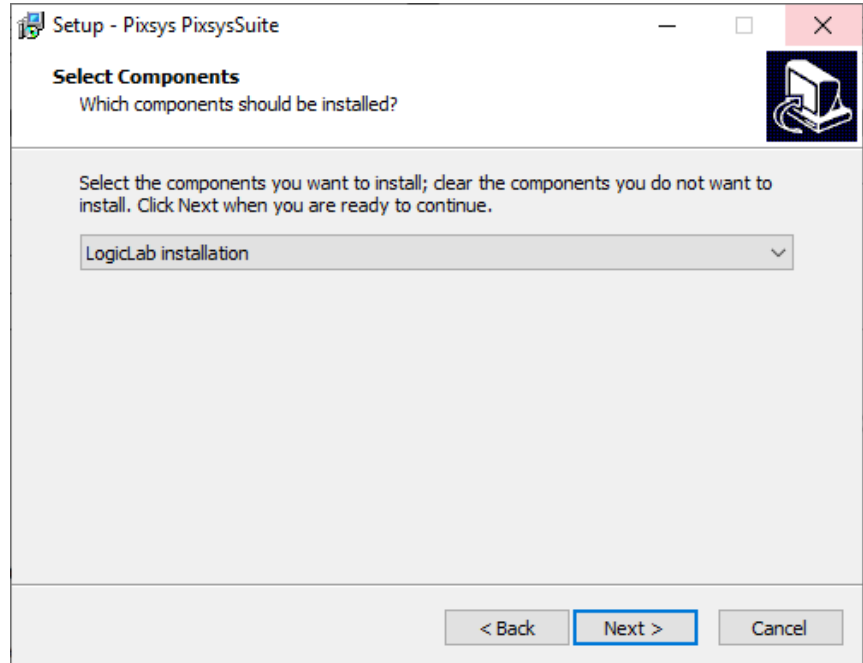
Setup - Pixsys PixsysSuite

Select Components
Which components should be installed?

Select the components you want to install; clear the components you do not want to install. Click Next when you are ready to continue.

LogicLab installation

< Back
Next >
Cancel